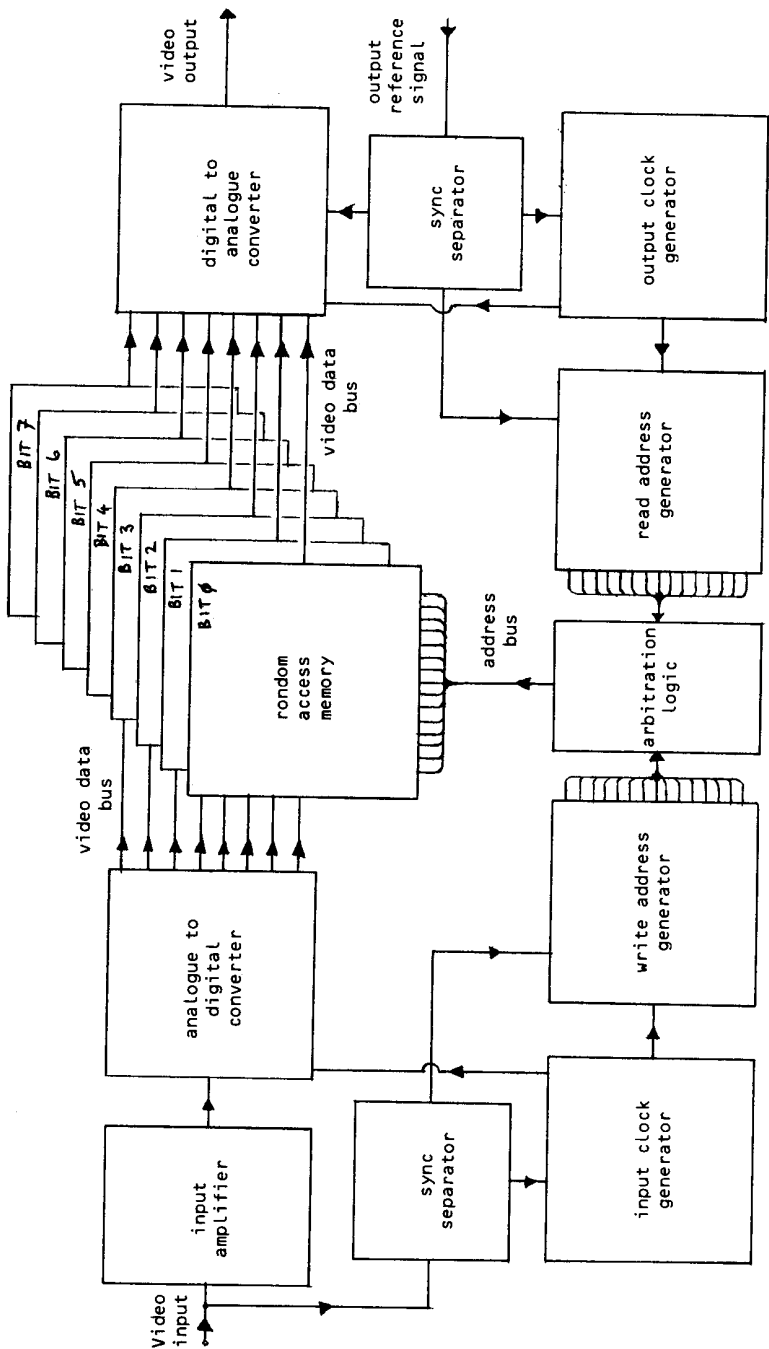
Video input

input amplifier

analogue to digital converter

video data bus

rondom access memory

BIT φ
BIT 1
BIT 2
BIT 3
BIT 4
BIT 5
BIT 6
BIT 7

video data bus

digital to analogue converter

video output

sync separator

input clock generator

write address generator

address bus

arbitration logic

read address generator

output reference signal

sync separator

output clock generator